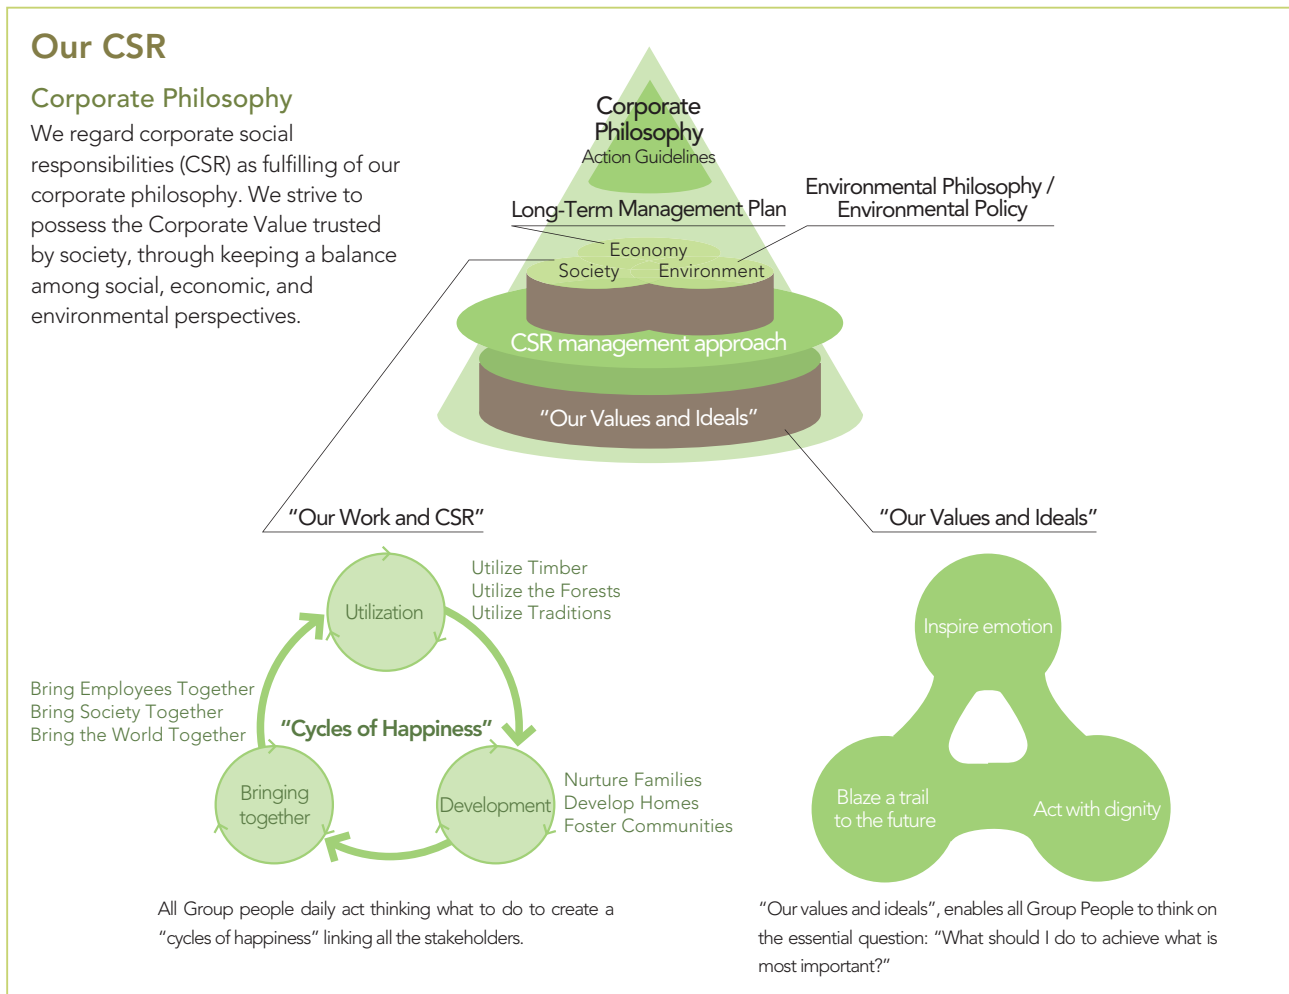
Our CSR

Corporate Philosophy

We regard corporate social responsibilities (CSR) as fulfilling of our corporate philosophy. We strive to possess the Corporate Value trusted by society, through keeping a balance among social, economic, and environmental perspectives.

Corporate Philosophy
Action Guidelines

Long-Term Management Plan

Environmental Philosophy / Environmental Policy

Economy
Society
Environment

CSR management approach

"Our Values and Ideals"

"Our Work and CSR"

"Our Values and Ideals"

Utilization

Utilize Timber
Utilize the Forests
Utilize Traditions

Bring Employees Together
Bring Society Together
Bring the World Together

"Cycles of Happiness"

Bringing together

Development

Nurture Families
Develop Homes
Foster Communities

Inspire emotion

Blaze a trail to the future

Act with dignity

All Group people daily act thinking what to do to create a "cycles of happiness" linking all the stakeholders.

"Our values and ideals", enables all Group People to think on the essential question: "What should I do to achieve what is most important?"